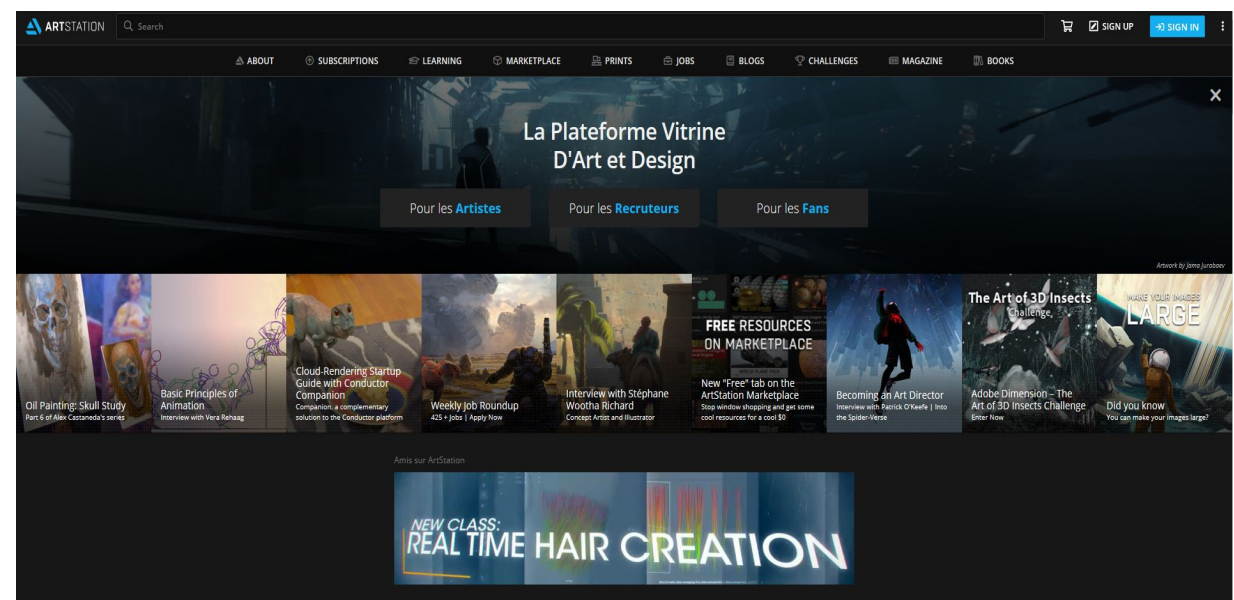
ARTSTATION Search

SIGN UP SIGN IN

ABOUT SUBSCRIPTIONS LEARNING MARKETPLACE PRINTS JOBS BLOGS CHALLENGES MAGAZINE BOOKS

La Plateforme Vitrine D'Art et Design

Pour les Artistes Pour les Recruteurs Pour les Fans

Artwork by Jama Jurabaev

Oil Painting: Skull Study
Part 6 of Alex Castaneda's series

Basic Principles of Animation
Interview with Vera Rehaag

Cloud-Rendering Startup Guide with Conductor Companion
Companion, a complementary solution to the Conductor platform

Weekly Job Roundup
425 + Jobs | Apply Now

Interview with Stéphane Wootha Richard
Concept Artist and Illustrator

FREE RESOURCES ON MARKETPLACE
New "Free" tab on the ArtStation Marketplace
Stop window shopping and get some cool resources for a cool $0

Becoming an Art Director
Interview with Patrick O'Keefe | Into the Spider-Verse

The Art of 3D Insects Challenge
Adobe Dimension – The Art of 3D Insects Challenge
Enter Now

MAKE YOUR IMAGES LARGE
Did you know
You can make your images large?

Amis sur ArtStation

NEW CLASS: REAL TIME HAIR CREATION